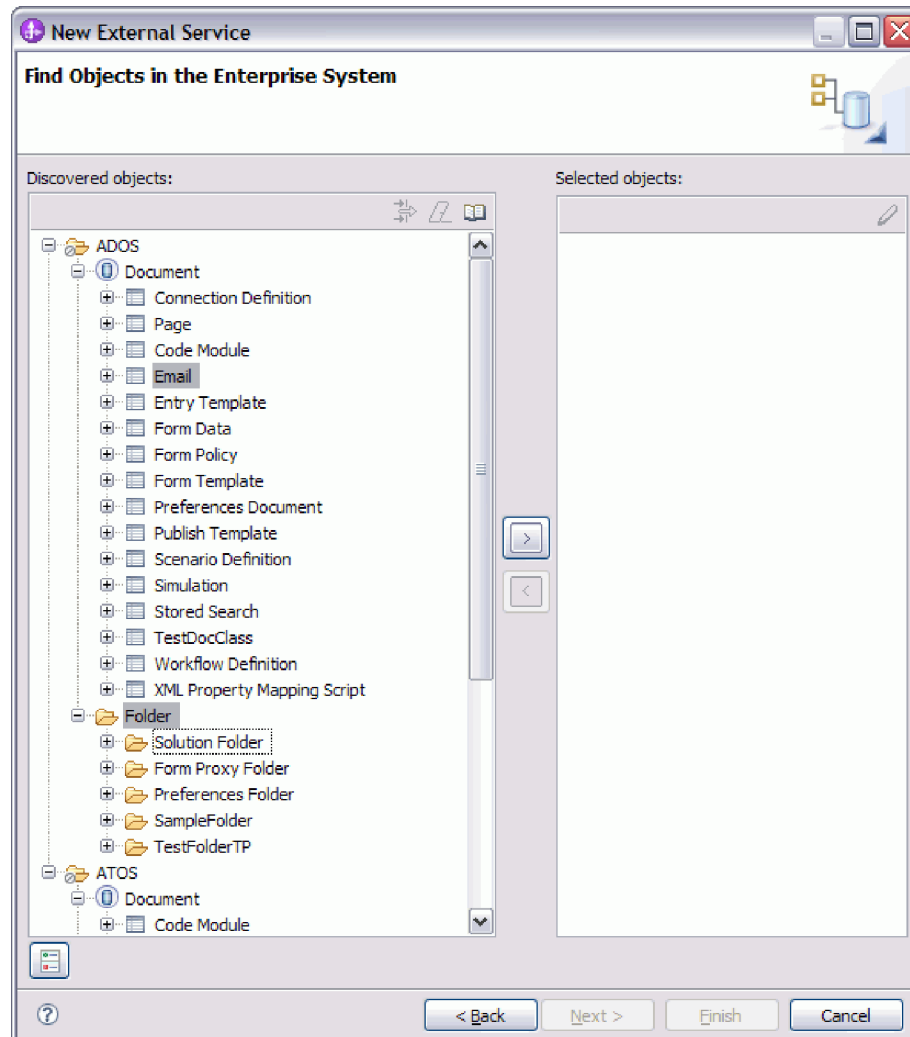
New External Service

Find Objects in the Enterprise System

Discovered objects:

ADOS
Document
Connection Definition
Page
Code Module
Email
Entry Template
Form Data
Form Policy
Form Template
Preferences Document
Publish Template
Scenario Definition
Simulation
Stored Search
TestDocClass
Workflow Definition
XML Property Mapping Script
Folder
Solution Folder
Form Proxy Folder
Preferences Folder
SampleFolder
TestFolderTP
ATOS
Document
Code Module

Selected objects:

>
<

?
< Back
Next >
Finish
Cancel